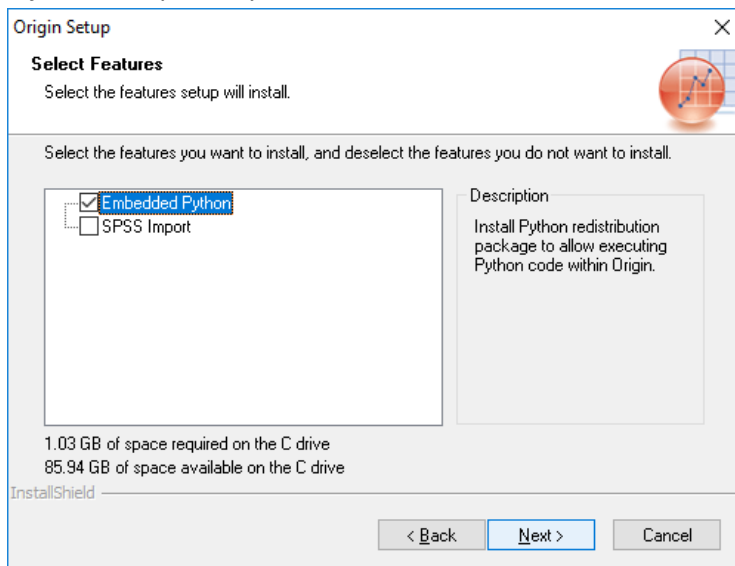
Origin Setup

×

Select Features

Select the features setup will install.

Select the features you want to install, and deselect the features you do not want to install.

Embedded Python

SPSS Import

Description

Install Python redistribution package to allow executing Python code within Origin.

1.03 GB of space required on the C drive

85.94 GB of space available on the C drive

InstallShield

< Back

Next >

Cancel